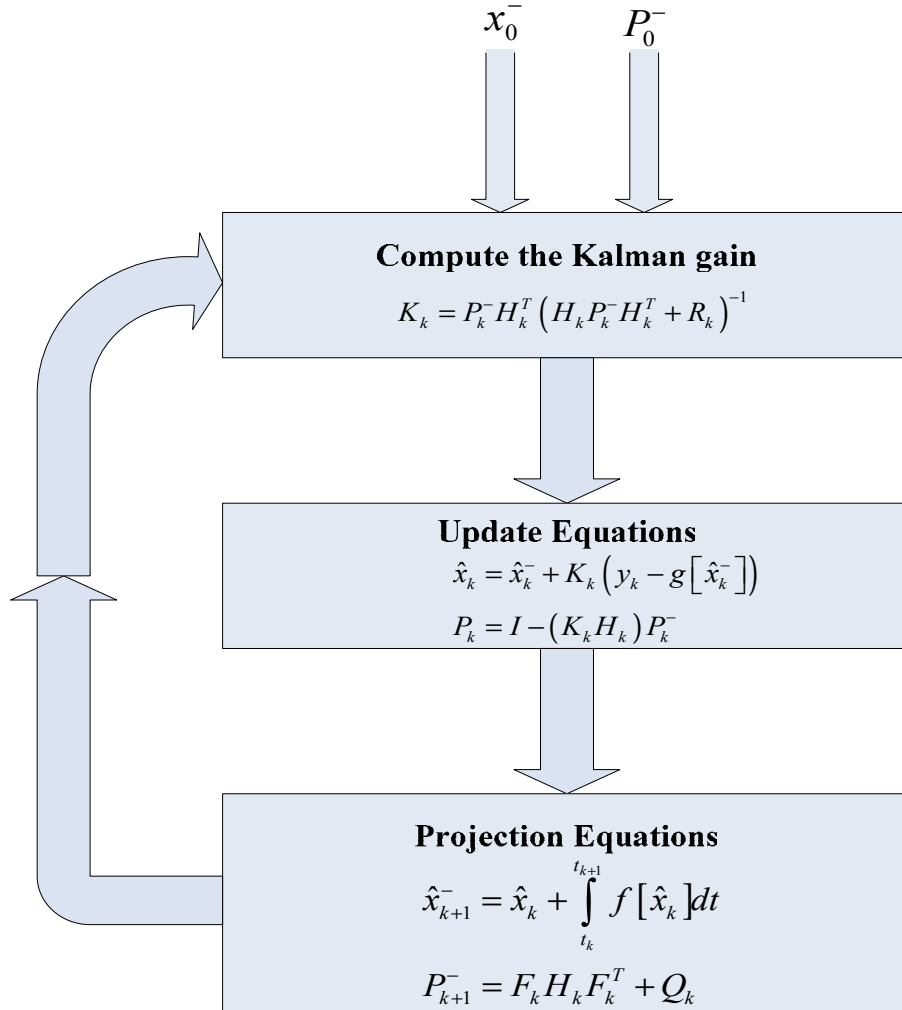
$x_0^-$ $P_0^-$

**Compute the Kalman gain**

$K_k = P_k^- H_k^T \left( H_k P_k^- H_k^T + R_k \right)^{-1}$

**Update Equations**

$\hat{x}_k = \hat{x}_k^- + K_k \left( y_k - g\left[ \hat{x}_k^- \right] \right)$

$P_k = I - \left( K_k H_k \right) P_k^-$

**Projection Equations**

$\hat{x}_{k+1}^- = \hat{x}_k + \int_{t_k}^{t_{k+1}} f\left[ \hat{x}_k \right] dt$

$P_{k+1}^- = F_k H_k F_k^T + Q_k$